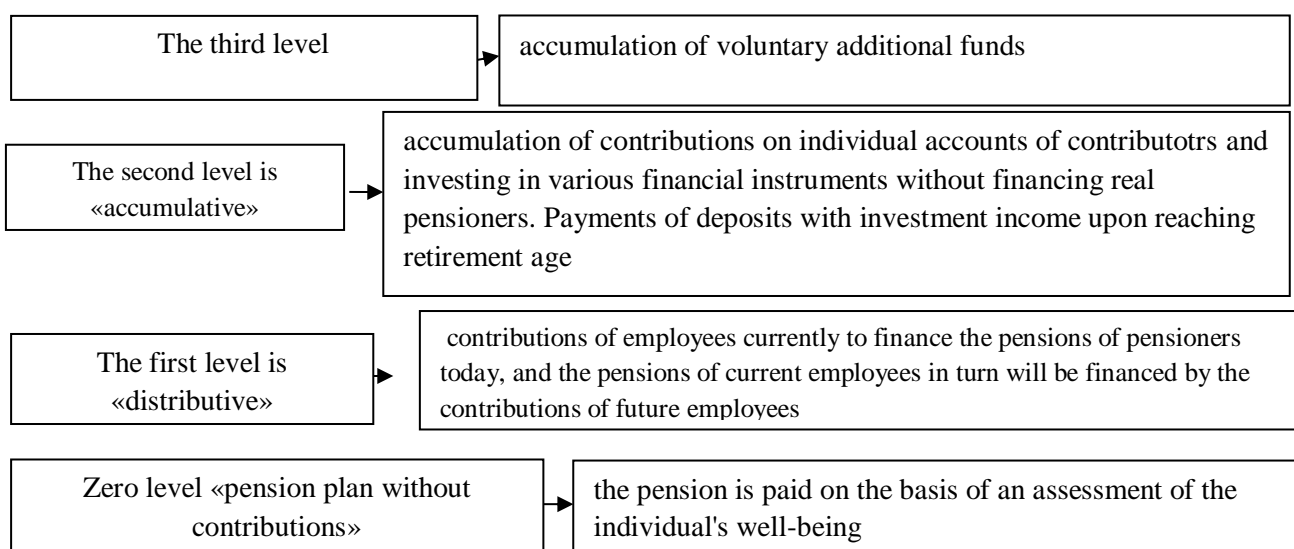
The third level

accumulation of voluntary additional funds

The second level is «accumulative»

accumulation of contributions on individual accounts of contributotrs and investing in various financial instruments without financing real pensioners. Payments of deposits with investment income upon reaching retirement age

The first level is «distributive»

contributions of employees currently to finance the pensions of pensioners today, and the pensions of current employees in turn will be financed by the contributions of future employees

Zero level «pension plan without contributions»

the pension is paid on the basis of an assessment of the individual's well-being